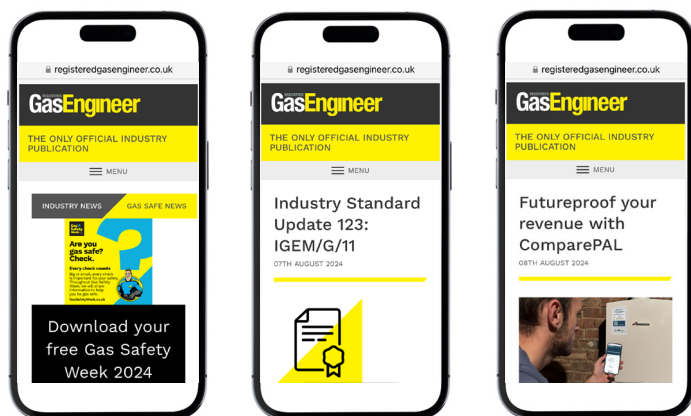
registeredgasengineer.co.uk

GasEngineer

THE ONLY OFFICIAL INDUSTRY PUBLICATION

MENU

INDUSTRY NEWS

GAS SAFE NEWS

Are you gas safe? Check.

Every check counts

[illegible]

Download your free Gas Safety Week 2024

registeredgasengineer.co.uk

GasEngineer

THE ONLY OFFICIAL INDUSTRY PUBLICATION

MENU

Industry Standard Update 123: IGEM/G/11

07TH AUGUST 2024

registeredgasengineer.co.uk

GasEngineer

THE ONLY OFFICIAL INDUSTRY PUBLICATION

MENU

Futureproof your revenue with ComparePAL

08TH AUGUST 2024